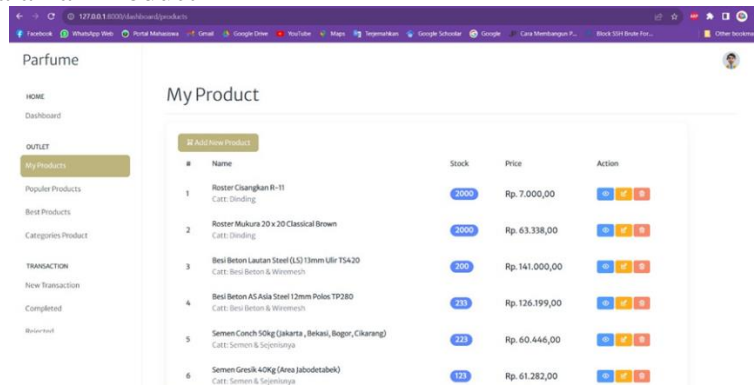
127.0.0.1:8000/dashboard/products

Facebook WhatsApp Web Portal Mahasiswa Gmail Google Drive YouTube Maps Terjemahkan Google Scholar Google Cara Membangun P... Block SSH Brute For... Other bookmarks

Parfume

HOME
Dashboard

OUTLET
My Products
Populer Products
Best Products
Categories Product

TRANSACTION
New Transaction
Completed
Rejected

My Product

Add New Product

| # | Name | Stock | Price | Action |
|---|---|---|---|---|
| 1 | Roster Cisangkan R-11<br>Catt: Dinding | 2000 | Rp. 7.000,00 | |
| 2 | Roster Mukura 20 x 20 Classical Brown<br>Catt: Dinding | 2000 | Rp. 63.338,00 | |
| 3 | Besi Beton Lautan Steel (LS) 13mm Ulir TS420<br>Catt: Besi Beton & Wiremesh | 200 | Rp. 141.000,00 | |
| 4 | Besi Beton AS Asia Steel 12mm Polos TP280<br>Catt: Besi Beton & Wiremesh | 233 | Rp. 126.199,00 | |
| 5 | Semen Conch 50kg (Jakarta , Bekasi, Bogor, Cikarang)<br>Catt: Semen & Sejenisnya | 223 | Rp. 60.446,00 | |
| 6 | Semen Gresik 40Kg (Area Jabodetabek)<br>Catt: Semen & Sejenisnya | 123 | Rp. 61.282,00 | |